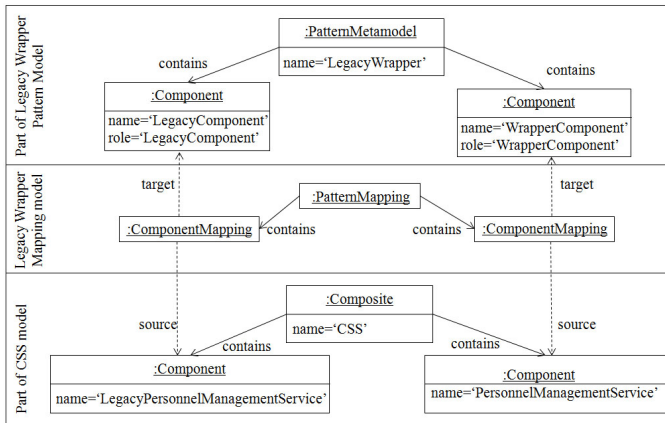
Part of Legacy Wrapper Pattern Model

:PatternMetamodel
name='LegacyWrapper'

contains

contains

:Component
name='LegacyComponent'
role='LegacyComponent'

:Component
name='WrapperComponent'
role='WrapperComponent'

Legacy Wrapper Mapping model

target

:PatternMapping

target

:ComponentMapping

contains

contains

:ComponentMapping

Part of CSS model

:Composite
name='CSS'

source

source

contains

contains

:Component
name='LegacyPersonnelManagementService'

:Component
name='PersonnelManagementService'